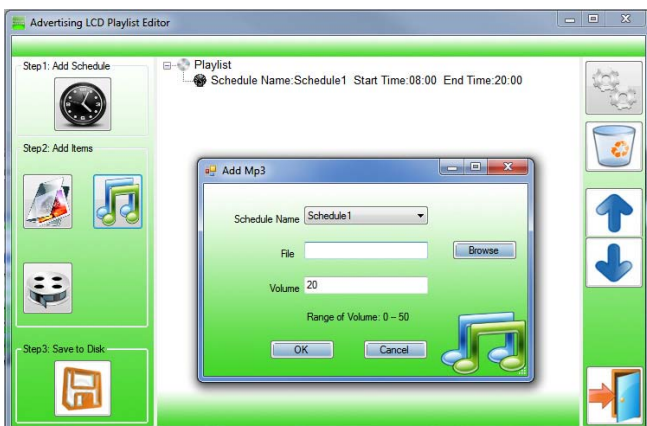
Advertising LCD Playlist Editor

Step1: Add Schedule

Playlist

Schedule Name:Schedule1 Start Time:08:00 End Time:20:00

Step2: Add Items

Add Mp3

Schedule Name Schedule1

File

Browse

Volume 20

Range of Volume: 0 – 50

OK

Cancel

Step3: Save to Disk